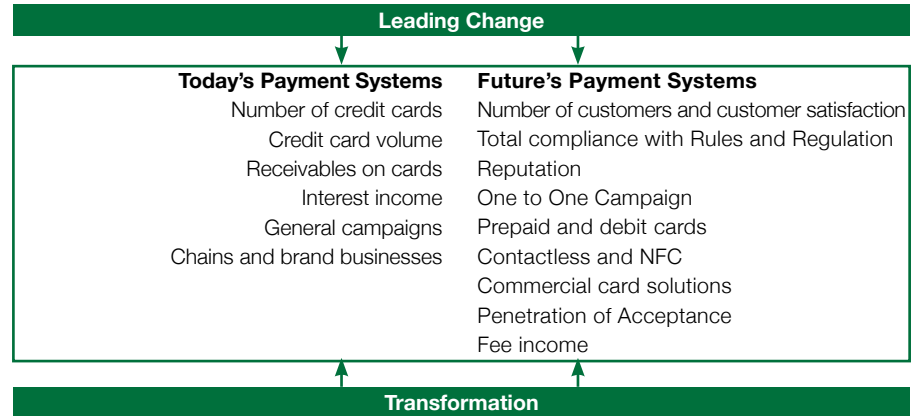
Leading Change

| Today's Payment Systems | Future's Payment Systems |
|---|---|
| Number of credit cards | Number of customers and customer satisfaction |
| Credit card volume | Total compliance with Rules and Regulation |
| Receivables on cards | Reputation |
| Interest income | One to One Campaign |
| General campaigns | Prepaid and debit cards |
| Chains and brand businesses | Contactless and NFC |
| | Commercial card solutions |
| | Penetration of Acceptance |
| | Fee income |

Transformation